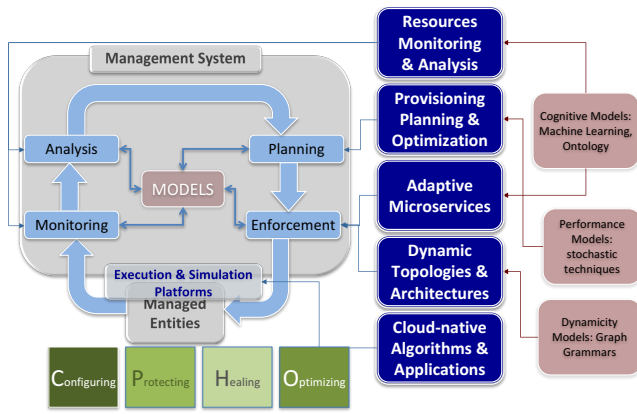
Management System

Analysis

Planning

MODELS

Monitoring

Enforcement

Execution & Simulation Platforms

Managed Entities

Configuring

Protecting

Healing

Optimizing

Resources Monitoring & Analysis

Provisioning Planning & Optimization

Adaptive Microservices

Dynamic Topologies & Architectures

Cloud-native Algorithms & Applications

Cognitive Models: Machine Learning, Ontology

Performance Models: stochastic techniques

Dynamicity Models: Graph Grammars